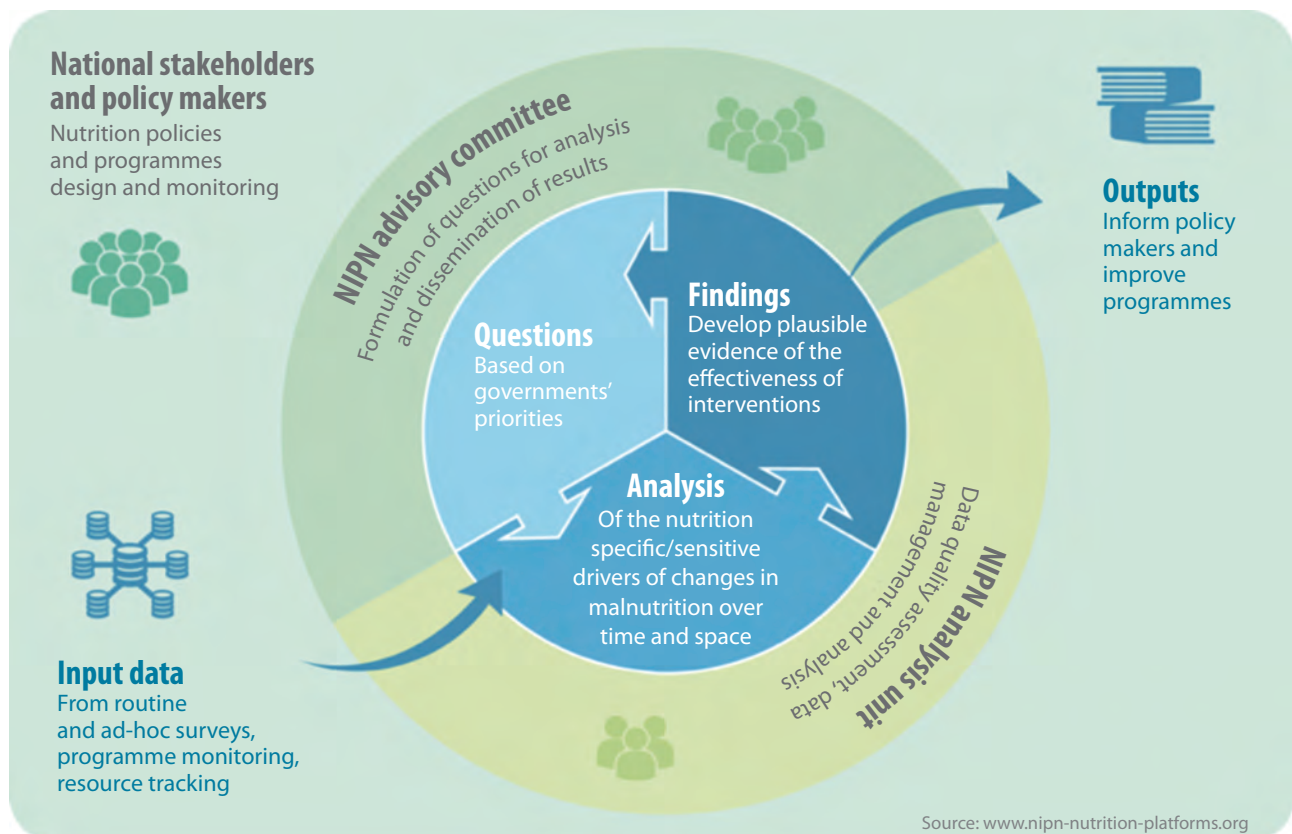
National stakeholders and policy makers
Nutrition policies and programmes design and monitoring

NIPN advisory committee
Formulation of questions for analysis and dissemination of results

Outputs
Inform policy makers and improve programmes

Questions
Based on governments' priorities

Findings
Develop plausible evidence of the effectiveness of interventions

Analysis
Of the nutrition specific/sensitive drivers of changes in malnutrition over time and space

NIPN analysis unit
Data quality assessment, data management and analysis

Input data
From routine and ad-hoc surveys, programme monitoring, resource tracking

Source: www.nipn-nutrition-platforms.org